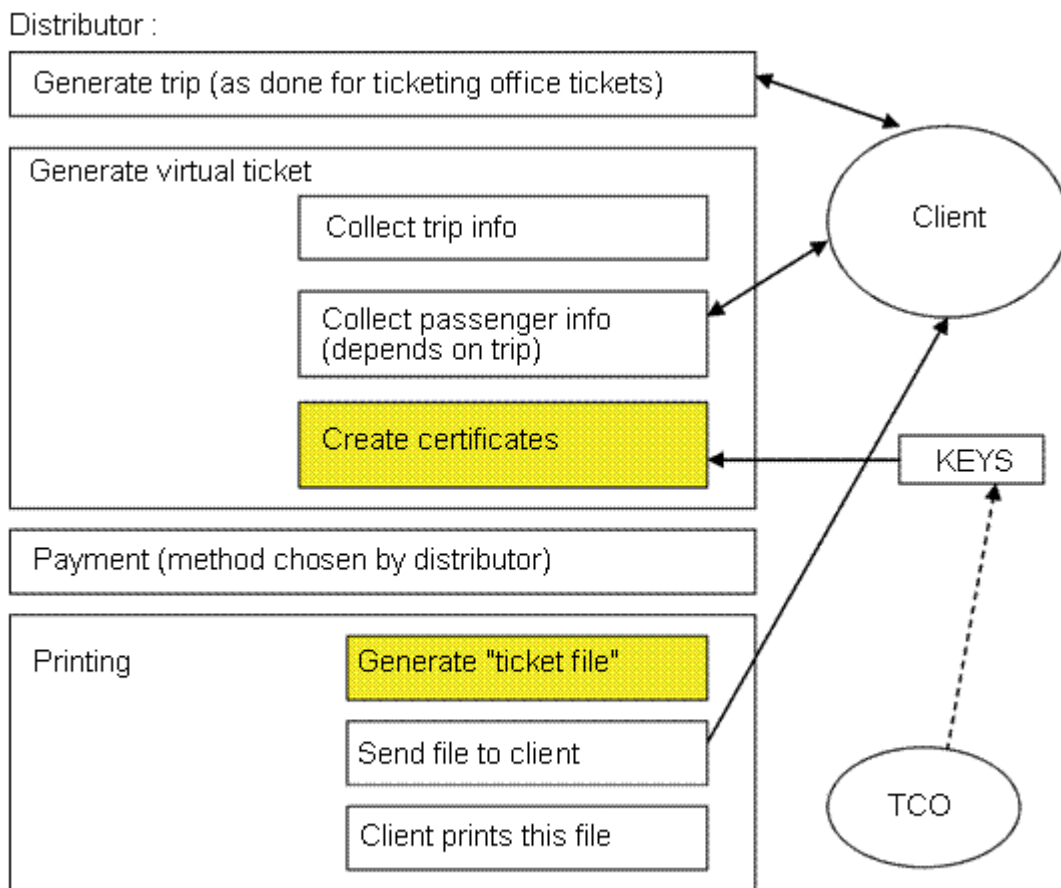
Distributor :

Generate trip (as done for ticketing office tickets)

Generate virtual ticket

Collect trip info

Collect passenger info (depends on trip)

Create certificates

Client

KEYS

Payment (method chosen by distributor)

Printing

Generate "ticket file"

Send file to client

Client prints this file

TCO